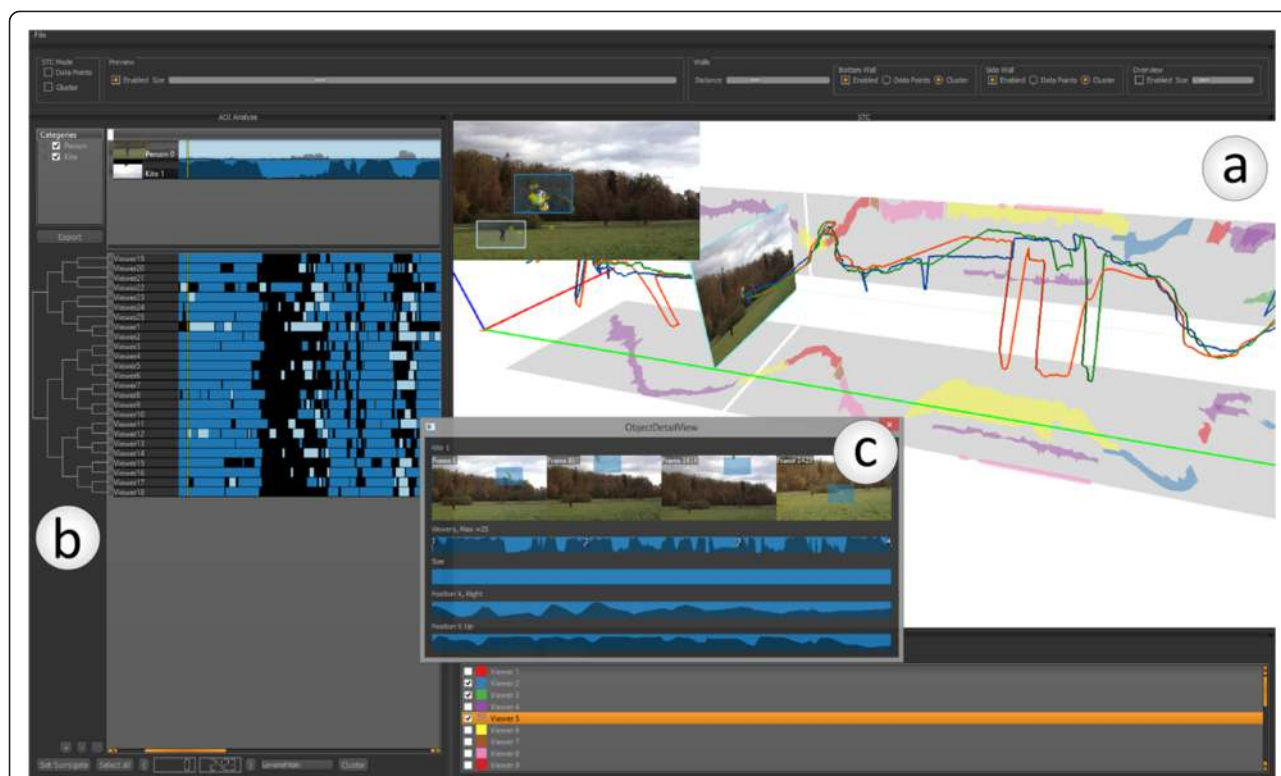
File

STC Mode
Data Points
Cluster

Preview
Enabled Size

Walls
Distance

Bottom Wall
Enabled Data Points Cluster

Side Wall
Enabled Data Points Cluster

Overview
Enabled Size

AOI Analysis

STC

Categories
Person
Kite

Export

Person 0
Kite 1

Viewer19
Viewer20
Viewer21
Viewer22
Viewer23
Viewer24
Viewer25
Viewer1
Viewer2
Viewer3
Viewer4
Viewer5
Viewer6
Viewer7
Viewer8
Viewer9
Viewer10
Viewer11
Viewer12
Viewer13
Viewer14
Viewer15
Viewer16
Viewer17
Viewer18

a

b

c

ObjectDetailView

Kite 1

Viewers, Max: =25

Size

Position X, Right

Position Y, Up

Viewer 1
Viewer 2
Viewer 3
Viewer 4
Viewer 5
Viewer 6
Viewer 7
Viewer 8
Viewer 9

Set Surrogate
Select all
Levenshtein
Cluster